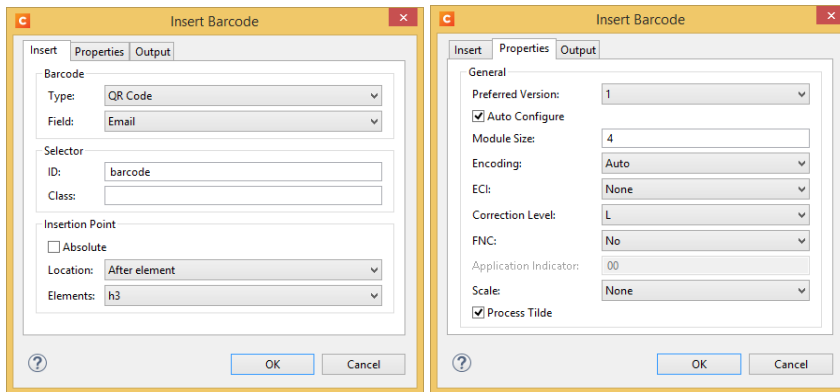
Insert Barcode

Insert | Properties | Output

Barcode
Type: QR Code
Field: Email

Selector
ID: barcode
Class:

Insertion Point
Absolute
Location: After element
Elements: h3

?
OK
Cancel

Insert Barcode

Insert | Properties | Output

General
Preferred Version: 1
Auto Configure
Module Size: 4
Encoding: Auto
ECI: None
Correction Level: L
FNC: No
Application Indicator: 00
Scale: None
Process Tilde

?
OK
Cancel